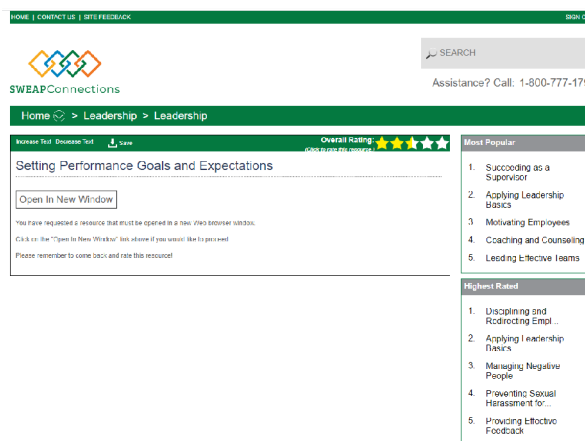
HOME | CONTACT US | SITE FEEDBACK

SIGN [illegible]

SWEAPConnections

SEARCH

Assistance? Call: 1-800-777-17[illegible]

Home > Leadership > Leadership

Increase Text Decrease Text Save

Overall Rating:
(Click to rate this resource.)

Setting Performance Goals and Expectations

Open In New Window

You have requested a resource that must be opened in a new Web browser window.

Click on the "Open In New Window" link above if you would like to proceed.

Please remember to come back and rate this resource!

Most Popular

1. Succeeding as a Supervisor
2. Applying Leadership Basics
3. Motivating Employees
4. Coaching and Counseling
5. Leading Effective Teams

Highest Rated

1. Disciplining and Redirecting Empl...
2. Applying Leadership Basics
3. Managing Negative People
4. Preventing Sexual Harassment for...
5. Providing Effective Feedback